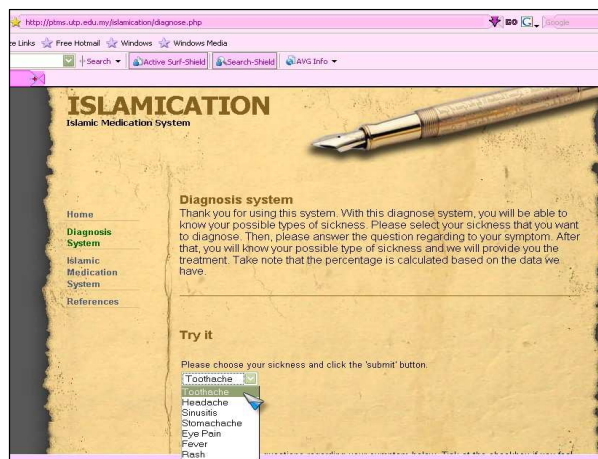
http://ptms.utp.edu.my/islamication/diagnose.php

Go Google

ze Links Free Hotmail Windows Windows Media

Search Active Surf-Shield Search-Shield AVG Info

ISLAMICATION
Islamic Medication System

Home
Diagnosis System
Islamic Medication System
References

Diagnosis system
Thank you for using this system. With this diagnose system, you will be able to know your possible types of sickness. Please select your sickness that you want to diagnose. Then, please answer the question regarding to your symptom. After that, you will know your possible type of sickness and we will provide you the treatment. Take note that the percentage is calculated based on the data we have.

Try it

Please choose your sickness and click the 'submit' button.

Toothache
Toothache
Headache
Sinusitis
Stomachache
Eye Pain
Fever
Rash

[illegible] questions regarding your symptom below. Tick at the checkbox if you feel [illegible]